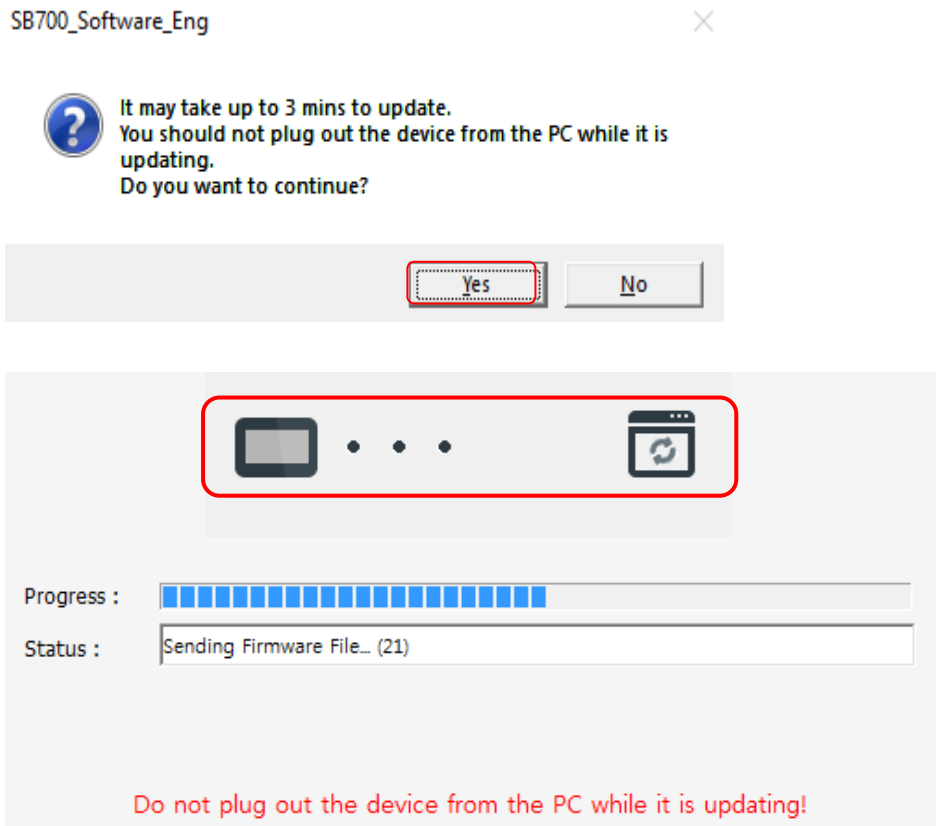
SB700_Software_Eng

It may take up to 3 mins to update.
You should not plug out the device from the PC while it is updating.
Do you want to continue?

Yes No

Progress :

Status : Sending Firmware File... (21)

Do not plug out the device from the PC while it is updating!